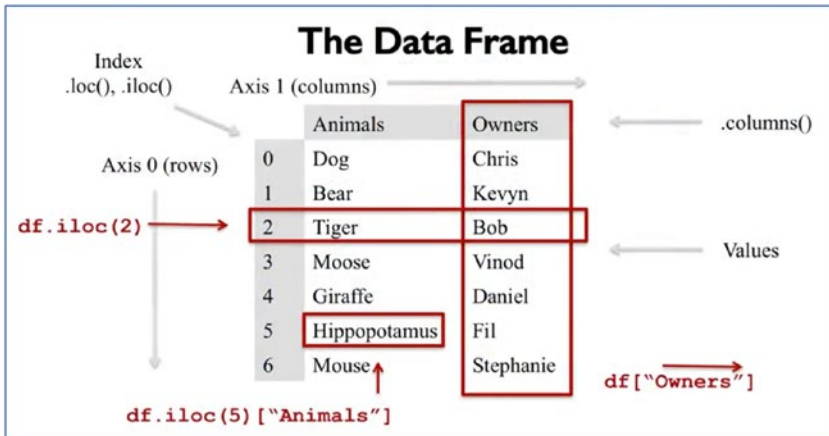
The Data Frame

Index
.loc(), .iloc()

Axis 1 (columns)

Axis 0 (rows)

|  | Animals | Owners |
|---|---|---|
| 0 | Dog | Chris |
| 1 | Bear | Kevyn |
| 2 | Tiger | Bob |
| 3 | Moose | Vinod |
| 4 | Giraffe | Daniel |
| 5 | Hippopotamus | Fil |
| 6 | Mouse | Stephanie |

.columns()

Values

df.iloc(2)

df["Owners"]

df.iloc(5)["Animals"]